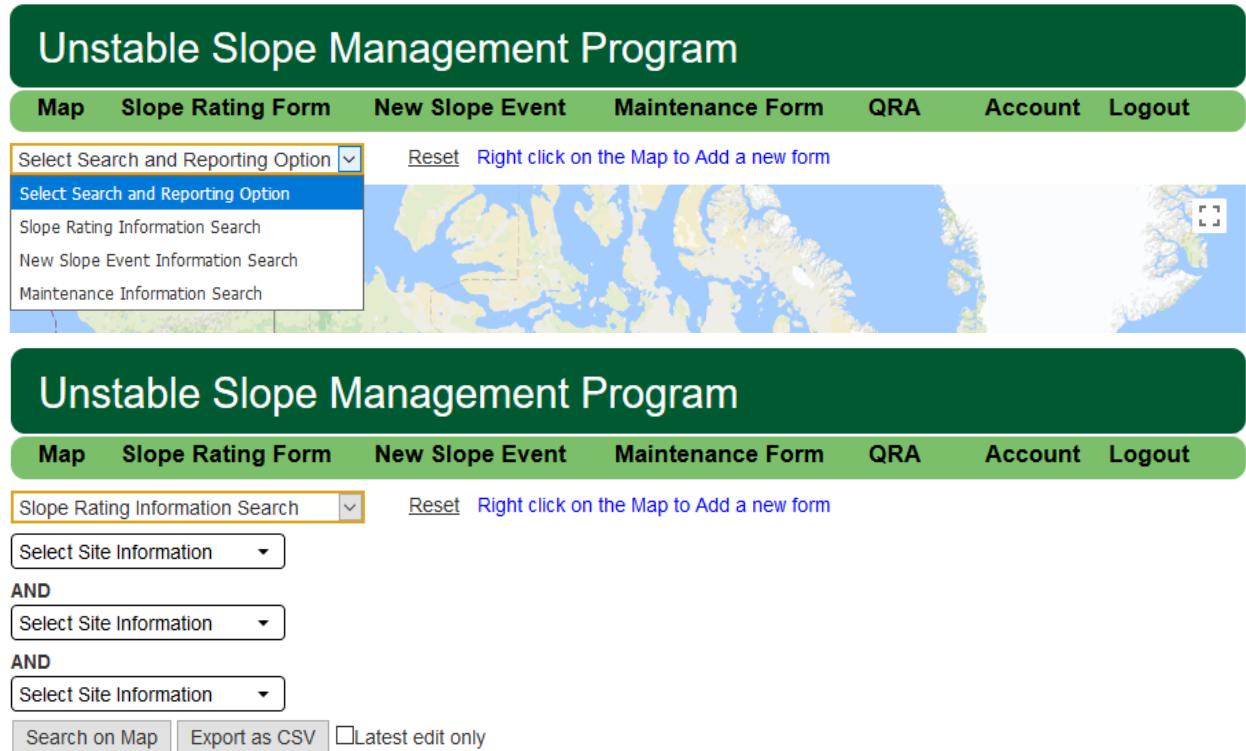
Unstable Slope Management Program

Map Slope Rating Form New Slope Event Maintenance Form QRA Account Logout

Select Search and Reporting Option

Reset Right click on the Map to Add a new form

Select Search and Reporting Option
Slope Rating Information Search
New Slope Event Information Search
Maintenance Information Search

Unstable Slope Management Program

Map Slope Rating Form New Slope Event Maintenance Form QRA Account Logout

Slope Rating Information Search

Reset Right click on the Map to Add a new form

Select Site Information

AND

Select Site Information

AND

Select Site Information

Search on Map Export as CSV Latest edit only